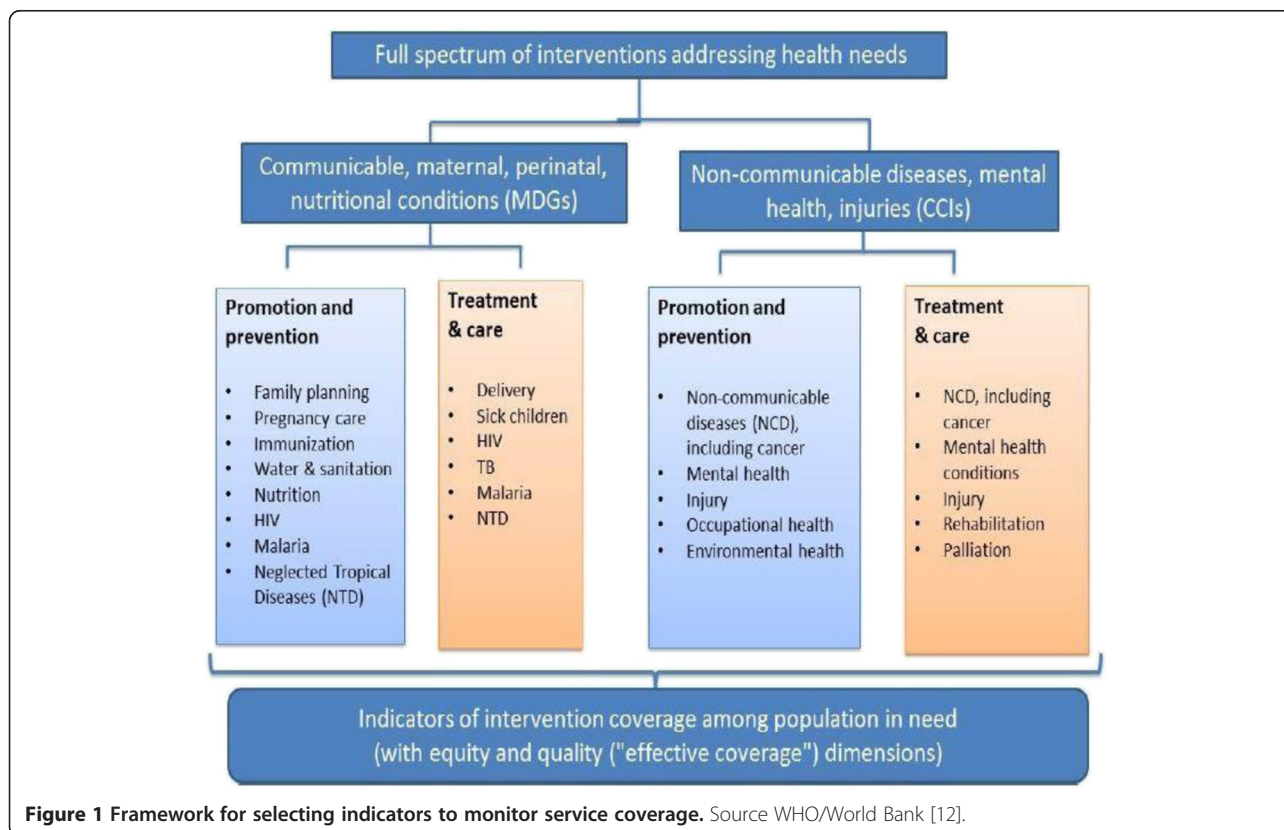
Full spectrum of interventions addressing health needs

Communicable, maternal, perinatal, nutritional conditions (MDGs)

Non-communicable diseases, mental health, injuries (CCIs)

Promotion and prevention

- Family planning
- Pregnancy care
- Immunization
- Water & sanitation
- Nutrition
- HIV
- Malaria
- Neglected Tropical Diseases (NTD)

Treatment & care

- Delivery
- Sick children
- HIV
- TB
- Malaria
- NTD

Promotion and prevention

- Non-communicable diseases (NCD), including cancer
- Mental health
- Injury
- Occupational health
- Environmental health

Treatment & care

- NCD, including cancer
- Mental health conditions
- Injury
- Rehabilitation
- Palliation

Indicators of intervention coverage among population in need (with equity and quality ("effective coverage") dimensions)

**Figure 1 Framework for selecting indicators to monitor service coverage.** Source WHO/World Bank [12].